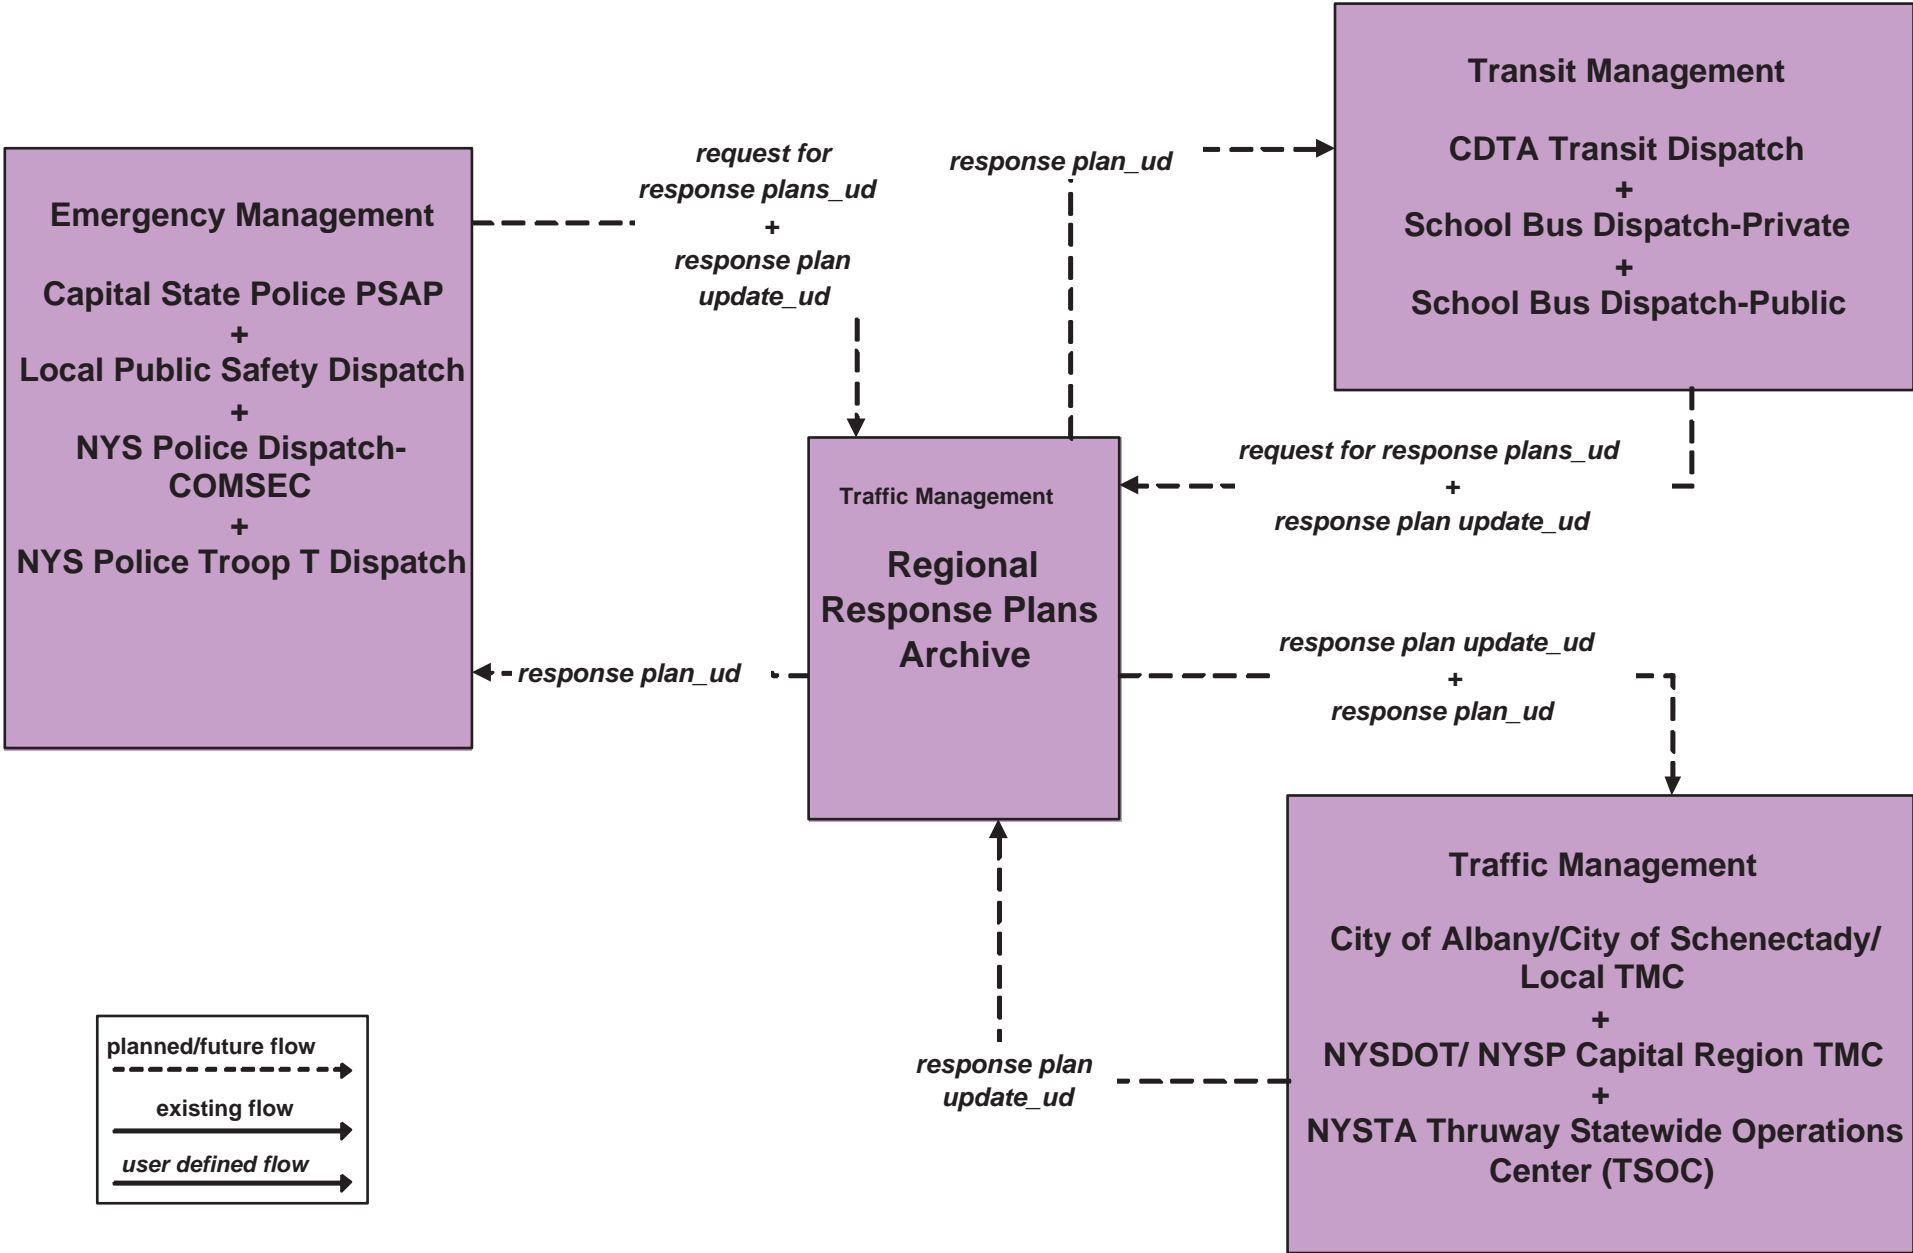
Transit Management

CDTA Transit Dispatch
+
School Bus Dispatch-Private
+
School Bus Dispatch-Public

Emergency Management

Capital State Police PSAP
+
Local Public Safety Dispatch
+
NYS Police Dispatch-COMSEC
+
NYS Police Troop T Dispatch

request for response plans_ud
+
response plan update_ud

response plan_ud

Traffic Management

Regional Response Plans Archive

request for response plans_ud
+
response plan update_ud

response plan_ud

response plan update_ud
+
response plan_ud

Traffic Management

City of Albany/City of Schenectady/ Local TMC
+
NYSDOT/ NYSP Capital Region TMC
+
NYSTA Thruway Statewide Operations Center (TSOC)

response plan update_ud

planned/future flow
existing flow
user defined flow